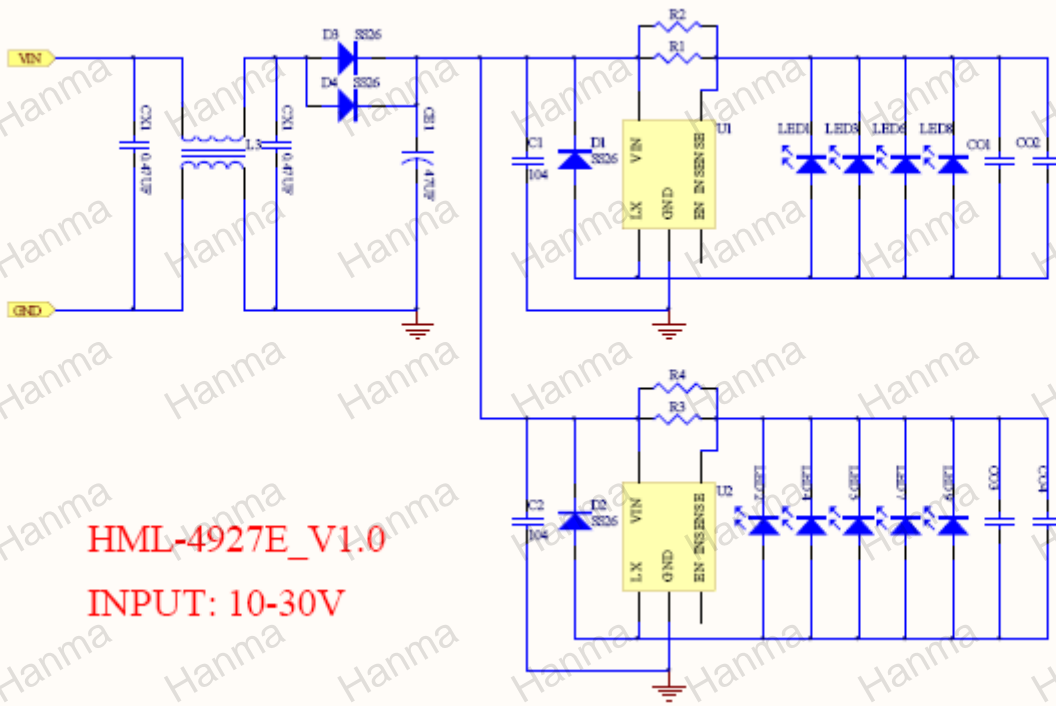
VIN
GND
CX1
0.47UF
L3
CX1
0.47UF
D3 SS26
D4 SS26
CE1
47UF
R2
R1
C1
104
D1
SS26
VIN
LX
GND
EN
SENSE
U1
LED1
LED5
LED6
LED8
CO1
CO2
R4
R3
C2
104
D2
SS26
VIN
LX
GND
EN
SENSE
U2
LED2
LED4
LED3
LED7
LED9
CO3
CO4
HML-4927E_V1.0
INPUT: 10-30V
Hanma